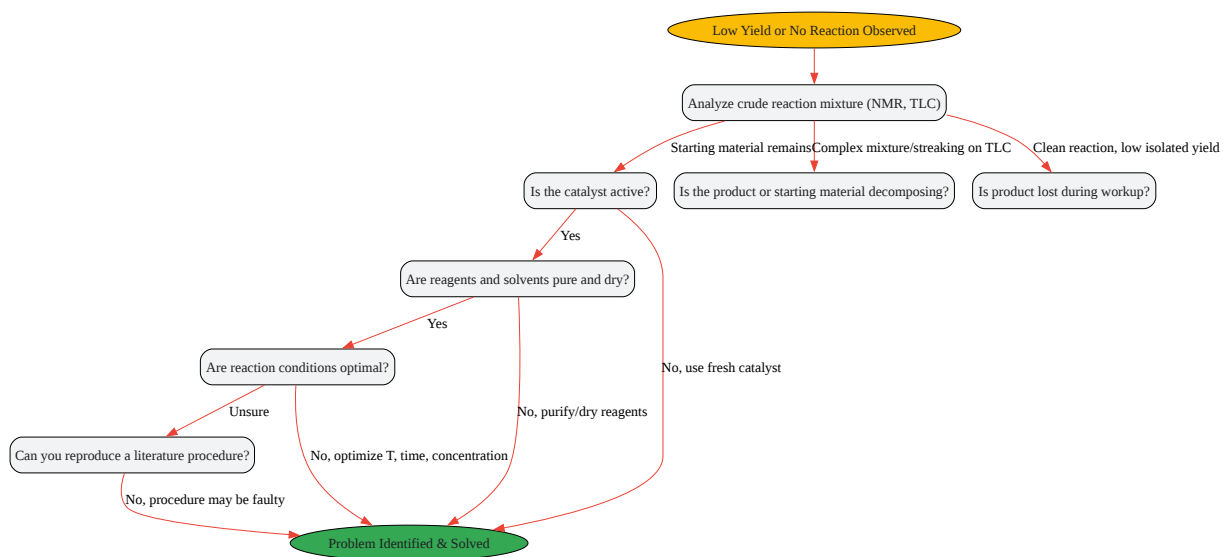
Low Yield or No Reaction Observed

Analyze crude reaction mixture (NMR, TLC)

Starting material remains

Complex mixture/streaking on TLC

Clean reaction, low isolated yield

Is the catalyst active?

Is the product or starting material decomposing?

Is product lost during workup?

Yes

Are reagents and solvents pure and dry?

Yes

Are reaction conditions optimal?

No, use fresh catalyst

Unsure

No, purify/dry reagents

Can you reproduce a literature procedure?

No, optimize T, time, concentration

No, procedure may be faulty

Problem Identified & Solved